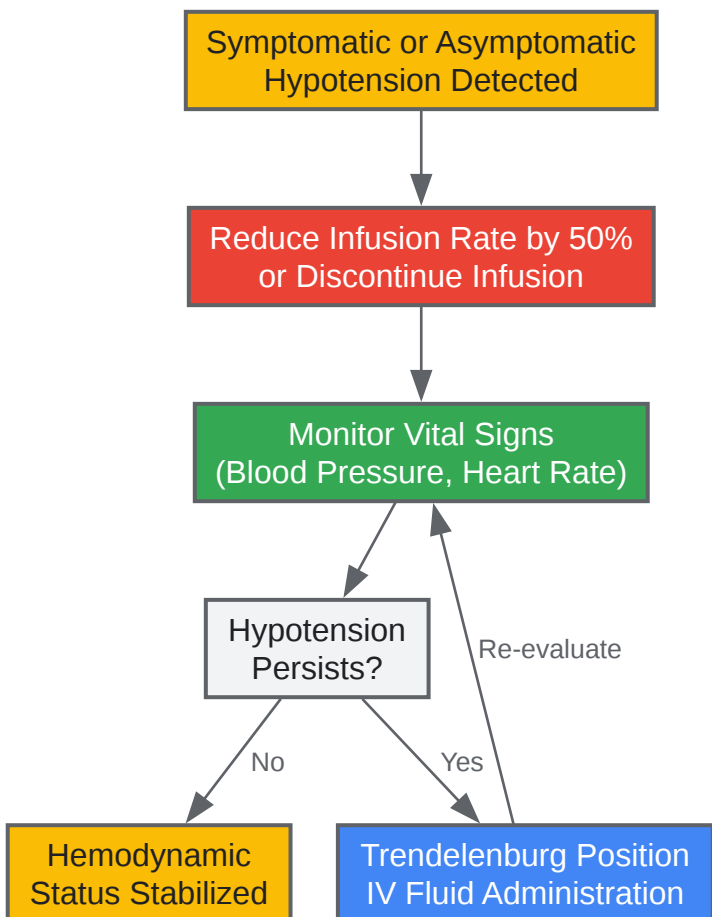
Symptomatic or Asymptomatic Hypotension Detected

Reduce Infusion Rate by 50% or Discontinue Infusion

Monitor Vital Signs (Blood Pressure, Heart Rate)

Hypotension Persists?

Re-evaluate

No

Yes

Hemodynamic Status Stabilized

Trendelenburg Position IV Fluid Administration